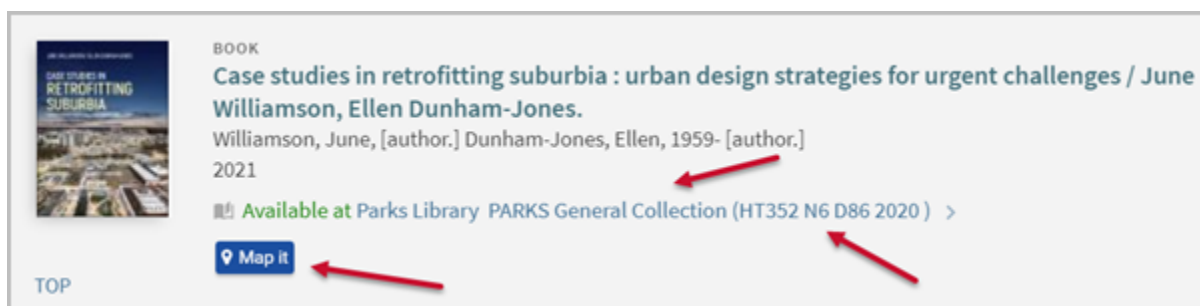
CASE STUDIES IN RETROFITTING SUBURBIA

BOOK

Case studies in retrofitting suburbia : urban design strategies for urgent challenges / June Williamson, Ellen Dunham-Jones.

Williamson, June, [author.] Dunham-Jones, Ellen, 1959- [author.]

2021

Available at Parks Library PARKS General Collection (HT352 N6 D86 2020 ) >

Map it

TOP